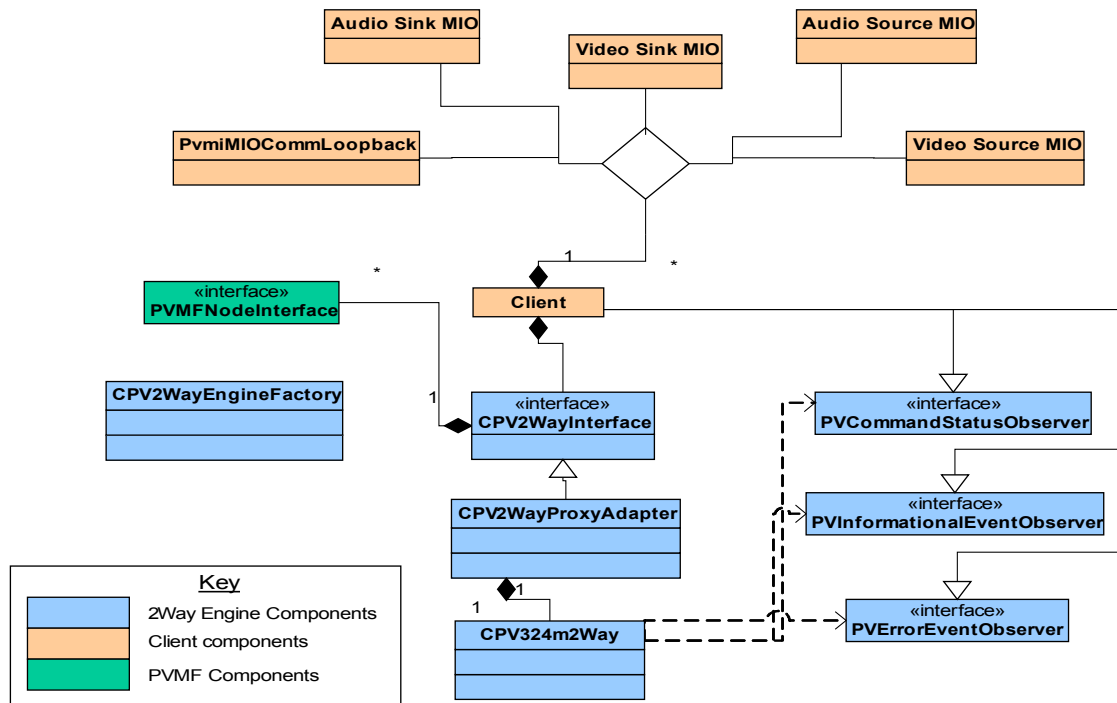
Audio Sink MIO

Video Sink MIO

Audio Source MIO

PvmiMIOCommLoopback

Video Source MIO

1

*

*

«interface»
PVMFNodeInterface

Client

CPV2WayEngineFactory

1

«interface»
CPV2WayInterface

«interface»
PVCommandStatusObserver

«interface»
PVInformationalEventObserver

CPV2WayProxyAdapter

1

1

«interface»
PVErrorEventObserver

CPV324m2Way

Key

2Way Engine Components

Client components

PVMF Components